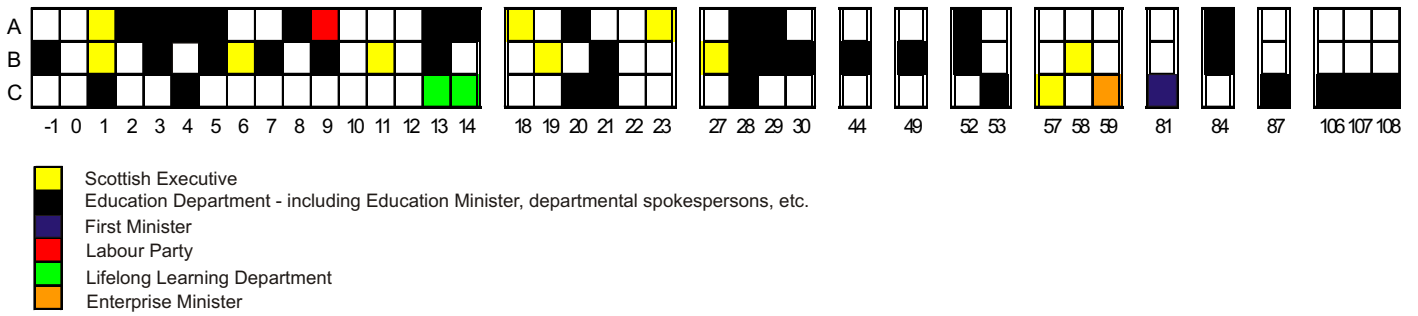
A
B
C

-1 0 1 2 3 4 5 6 7 8 9 10 11 12 13 14 18 19 20 21 22 23 27 28 29 30 44 49 52 53 57 58 59 81 84 87 106 107 108

Scottish Executive
Education Department - including Education Minister, departmental spokespersons, etc.
First Minister
Labour Party
Lifelong Learning Department
Enterprise Minister